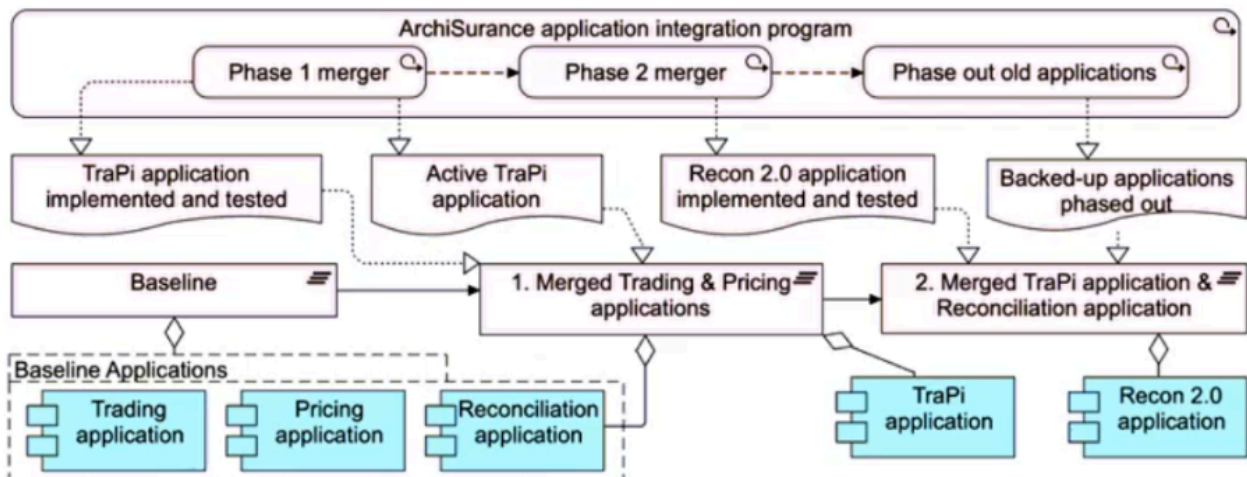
ArchiSurance application integration program

Phase 1 merger

Phase 2 merger

Phase out old applications

TraPi application implemented and tested

Active TraPi application

Recon 2.0 application implemented and tested

Backed-up applications phased out

Baseline

1. Merged Trading & Pricing applications

2. Merged TraPi application & Reconciliation application

Baseline Applications

Trading application

Pricing application

Reconciliation application

TraPi application

Recon 2.0 application